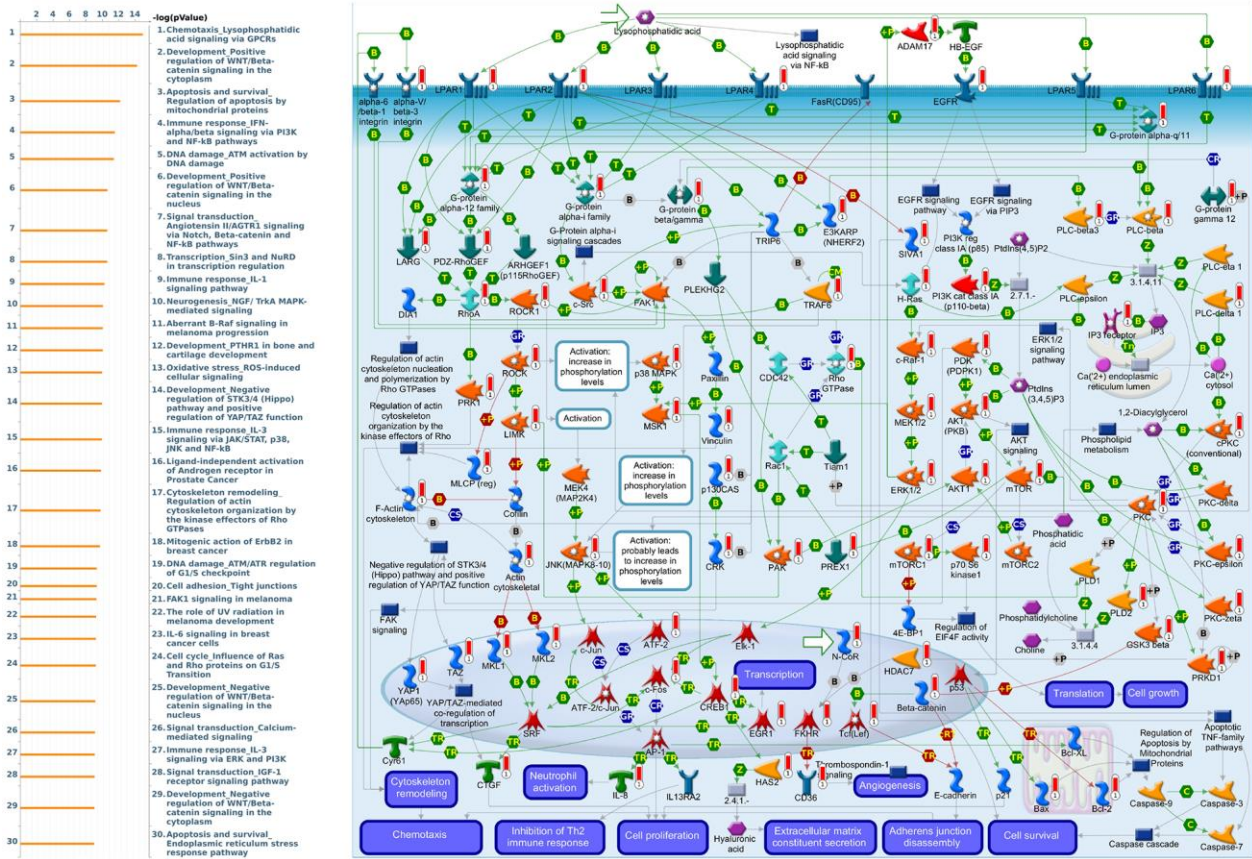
2 4 6 8 10 12 14 -log(pValue)

1. Chemotaxis_Lysophosphatidic acid signaling via GPCRs
2. Development_Positive regulation of WNT/Beta-catenin signaling in the cytoplasm
3. Apoptosis and survival_Regulation of apoptosis by mitochondrial proteins
4. Immune response_IFN-alpha/beta signaling via PI3K and NF-kB pathways
5. DNA damage_ATM activation by DNA damage
6. Development_Positive regulation of WNT/Beta-catenin signaling in the nucleus
7. Signal transduction_Angiotensin II/AGTR1 signaling via Notch, Beta-catenin and NF-kB pathways
8. Transcription_Sin3 and NuRD in transcription regulation
9. Immune response_IL-1 signaling pathway
10. Neurogenesis_NGF/ TrkA MAPK-mediated signaling
11. Aberrant B-Raf signaling in melanoma progression
12. Development_PTHR1 in bone and cartilage development
13. Oxidative stress_ROS-induced cellular signaling
14. Development_Negative regulation of STK3/4 (Hippo) pathway and positive regulation of YAP/TAZ function
15. Immune response_IL-3 signaling via JAK/STAT, p38, JNK and NF-kB
16. Ligand-independent activation of Androgen receptor in Prostate Cancer
17. Cytoskeleton remodeling_Regulation of actin cytoskeleton organization by the kinase effectors of Rho GTPases
18. Mitogenic action of ErbB2 in breast cancer
19. DNA damage_ATM/ATR regulation of G1/S checkpoint
20. Cell adhesion_Tight junctions
21. FAK1 signaling in melanoma
22. The role of UV radiation in melanoma development
23. IL-6 signaling in breast cancer cells
24. Cell cycle_Influence of Ras and Rho proteins on G1/S Transition
25. Development_Negative regulation of WNT/Beta-catenin signaling in the nucleus
26. Signal transduction_Calcium-mediated signaling
27. Immune response_IL-3 signaling via ERK and PI3K
28. Signal transduction_IGF-1 receptor signaling pathway
29. Development_Negative regulation of WNT/Beta-catenin signaling in the cytoplasm
30. Apoptosis and survival_Endoplasmic reticulum stress response pathway

Lysophosphatidic acid
Lysophosphatidic acid signaling via NF-kB
ADAM17
HB-EGF
alpha-6 /beta-1 integrin
alpha-V/ beta-3 integrin
LPAR1
LPAR2
LPAR3
LPAR4
FasR(CD95)
EGFR
LPAR5
LPAR6
G-protein alpha-q/11
G-protein alpha-12 family
G-protein alpha-i family
G-protein beta/gamma
G-Protein alpha-i signaling cascades
TRIP6
E3KARP (NHERF2)
SIVA1
EGFR signaling pathway
EGFR signaling via PIP3
PI3K reg class IA (p85)
PLC-beta3
PLC-beta
G-protein gamma 12
LARG
PDZ-RhoGEF
ARHGEF1 (p115RhoGEF)
c-Src
FAK1
PLEKHG2
TRAF6
H-Ras
PI3K cat class IA (p110-beta)
PtdIns(4,5)P2
2.7.1.-
PLC-epsilon
3.1.4.11
PLC-eta 1
PLC-delta 1
DIA1
RhoA
ROCK1
IP3 receptor
IP3
Ca(2+) endoplasmic reticulum lumen
Ca(2+) cytosol
Regulation of actin cytoskeleton nucleation and polymerization by Rho GTPases
ROCK
Activation: increase in phosphorylation levels
p38 MAPK
Paxillin
CDC42
Rho GTPase
c-Raf-1
PDK (PDPK1)
ERK1/2 signaling pathway
PtdIns (3,4,5)P3
PRK1
LIMK
Activation
MSK1
Vinculin
MEK1/2
AKT (PKB)
1,2-Diacylglycerol
Regulation of actin cytoskeleton organization by the kinase effectors of Rho
Rac1
Tiam1
AKT signaling
Phospholipid metabolism
cPKC (conventional)
MLCP (reg)
MEK4 (MAP2K4)
Activation: increase in phosphorylation levels
p130CAS
ERK1/2
AKT1
mTOR
PKC-delta
F-Actin cytoskeleton
Cofilin
Phosphatidic acid
PKC
Negative regulation of STK3/4 (Hippo) pathway and positive regulation of YAP/TAZ function
Actin cytoskeletal
JNK(MAPK8-10)
Activation: probably leads to increase in phosphorylation levels
CRK
PAK
PREX1
mTORC1
p70 S6 kinase1
mTORC2
PLD1
PKC-epsilon
FAK signaling
4E-BP1
Regulation of EIF4F activity
PLD2
PKC-zeta
c-Jun
ATF-2
Elk-1
N-CoR
Phosphatidylcholine
Choline
3.1.4.4
GSK3 beta
YAP1 (YAP65)
TAZ
MKL1
MKL2
Transcription
HDAC7
p53
PRKD1
YAP/TAZ-mediated co-regulation of transcription
ATF-2/c-Jun
c-Fos
CREB1
Beta-catenin
Translation
Cell growth
SRF
EGR1
FKHR
Tcf(Lef)
Bcl-XL
Regulation of Apoptosis by Mitochondrial Proteins
Apoptotic TNF-family pathways
AP-1
Cyr61
CTGF
IL-8
IL13RA2
HAS2
CD36
Thrombospondin-1 signaling
E-cadherin
p21
Bax
Bcl-2
Caspase-9
Caspase-3
Cytoskeleton remodeling
Neutrophil activation
2.4.1.-
Angiogenesis
Caspase-7
Chemotaxis
Inhibition of Th2 immune response
Cell proliferation
Hyaluronic acid
Extracellular matrix constituent secretion
Adherens junction disassembly
Cell survival
Caspase cascade